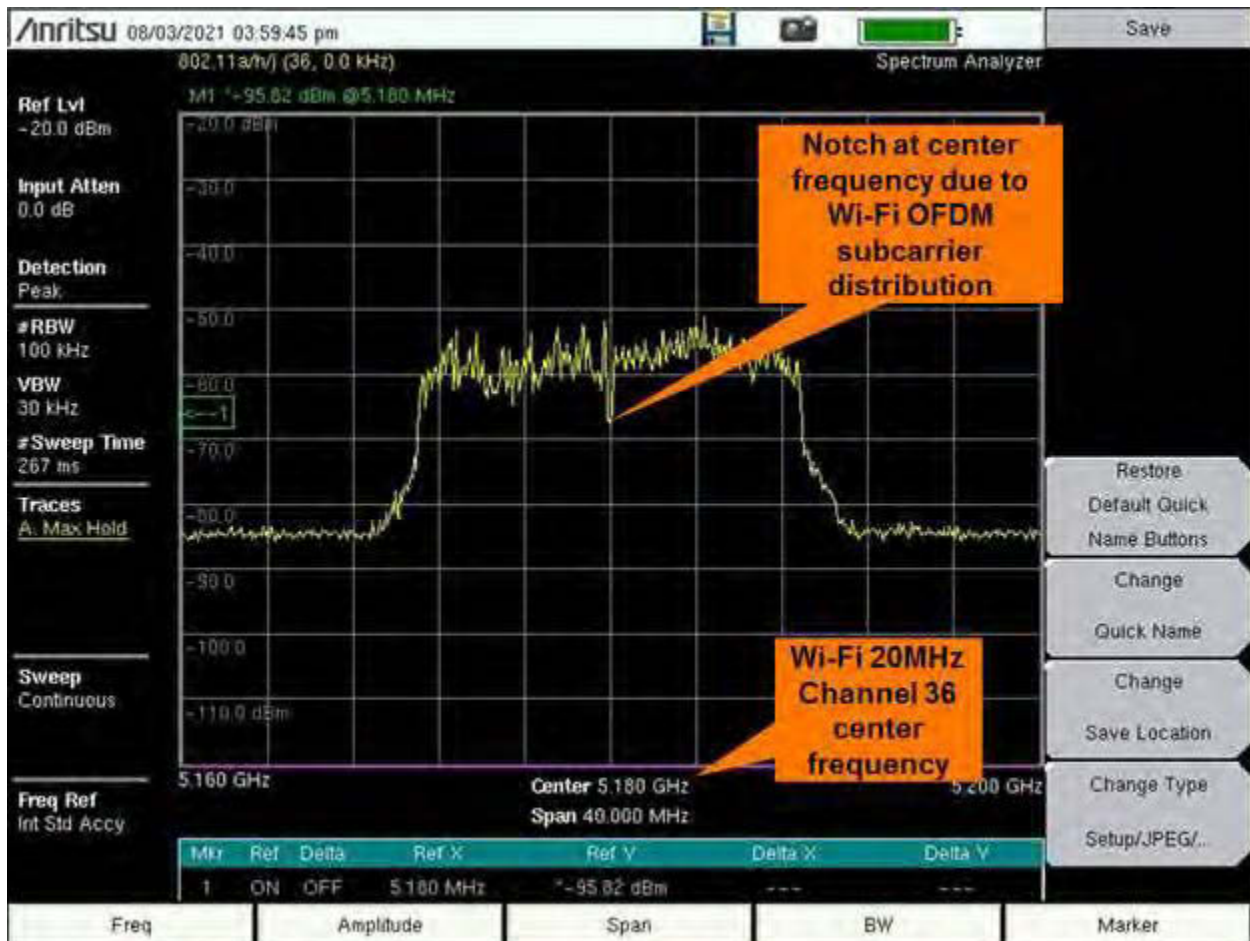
/Inritsu 08/03/2021 03:59:45 pm

Save

802.11a/h/j (36, 0.0 kHz)

Spectrum Analyzer

M1 *-95.82 dBm @5.180 MHz

Ref Lvl
-20.0 dBm

Input Atten
0.0 dB

Detection
Peak

#RBW
100 kHz

VBW
30 kHz

#Sweep Time
267 ms

Traces
A: Max Hold

Sweep
Continuous

Freq Ref
Int Std Accy

-20.0 dBm
-30.0
-40.0
-50.0
-60.0
-70.0
-80.0
-90.0
-100.0
-110.0 dBm

1

Notch at center frequency due to Wi-Fi OFDM subcarrier distribution

Wi-Fi 20MHz Channel 36 center frequency

5.160 GHz

Center 5.180 GHz

Span 40.000 MHz

5.200 GHz

Restore Default Quick Name Buttons

Change Quick Name

Change Save Location

Change Type Setup/JPEG/...

| Mkr | Ref | Delta | Ref X | Ref Y | Delta X | Delta Y |
|---|---|---|---|---|---|---|
| 1 | ON | OFF | 5.180 MHz | *-95.82 dBm | --- | --- |

Freq | Amplitude | Span | BW | Marker